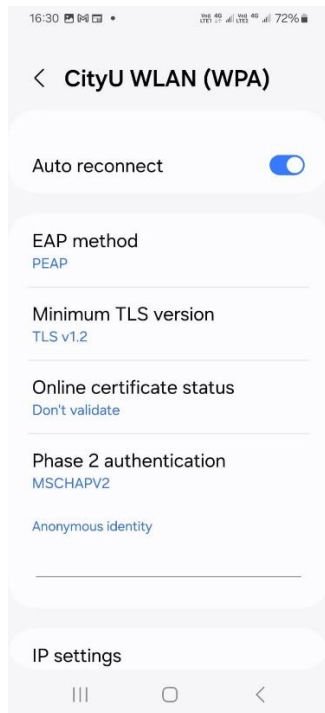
16:30 •
Vo) 4G LTE1 Vo) 4G LTE2 72%

< CityU WLAN (WPA)

Auto reconnect

EAP method
PEAP

Minimum TLS version
TLS v1.2

Online certificate status
Don't validate

Phase 2 authentication
MSCHAPV2

Anonymous identity

IP settings